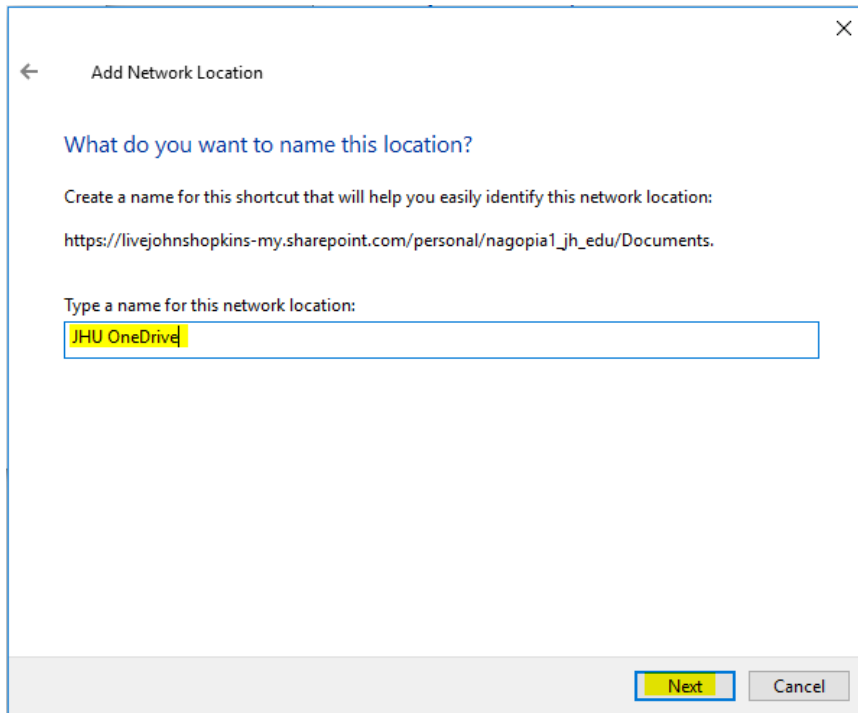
Add Network Location

What do you want to name this location?

Create a name for this shortcut that will help you easily identify this network location:

https://livejohnshopkins-my.sharepoint.com/personal/nagopia1_jh_edu/Documents.

Type a name for this network location:

JHU OneDrive

Next Cancel